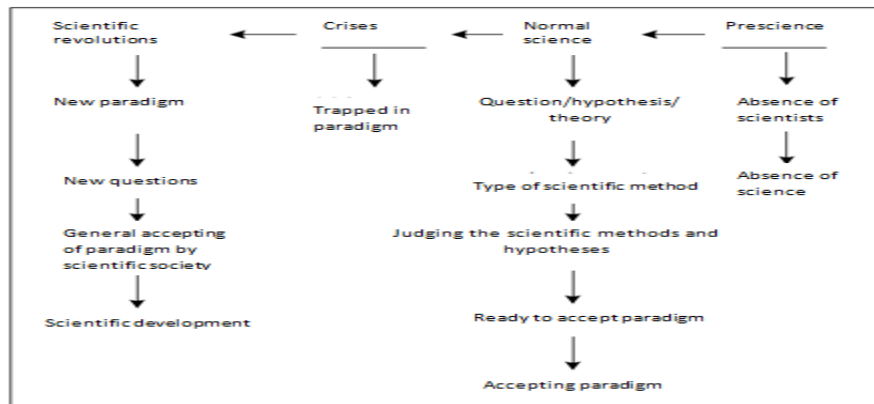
Scientific revolutions

Crises

Normal science

Prescience

New paradigm

Trapped in paradigm

Question/hypothesis/ theory

Absence of scientists

New questions

Type of scientific method

Absence of science

General accepting of paradigm by scientific society

Judging the scientific methods and hypotheses

Scientific development

Ready to accept paradigm

Accepting paradigm